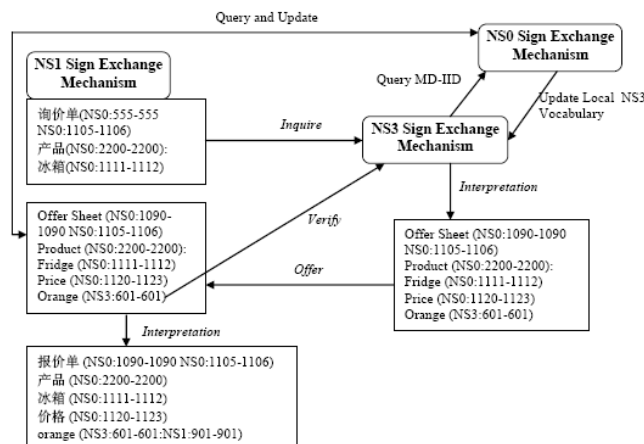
Query and Update

NS0 Sign Exchange Mechanism

NS1 Sign Exchange Mechanism

Query MD-IID

Update Local NS3 Vocabulary

询价单(NS0:555-555 NS0:1105-1106)
产品(NS0:2200-2200):
冰箱(NS0:1111-1112)

Inquire

NS3 Sign Exchange Mechanism

Interpretation

Offer Sheet (NS0:1090-1090 NS0:1105-1106)
Product (NS0:2200-2200):
Fridge (NS0:1111-1112)
Price (NS0:1120-1123)
Orange (NS3:601-601)

Verify

Offer Sheet (NS0:1090-1090 NS0:1105-1106)
Product (NS0:2200-2200):
Fridge (NS0:1111-1112)
Price (NS0:1120-1123)
Orange (NS3:601-601)

Offer

Interpretation

报价单 (NS0:1090-1090 NS0:1105-1106)
产品 (NS0:2200-2200)
冰箱 (NS0:1111-1112)
价格 (NS0:1120-1123)
orange (NS3:601-601:NS1:901-901)